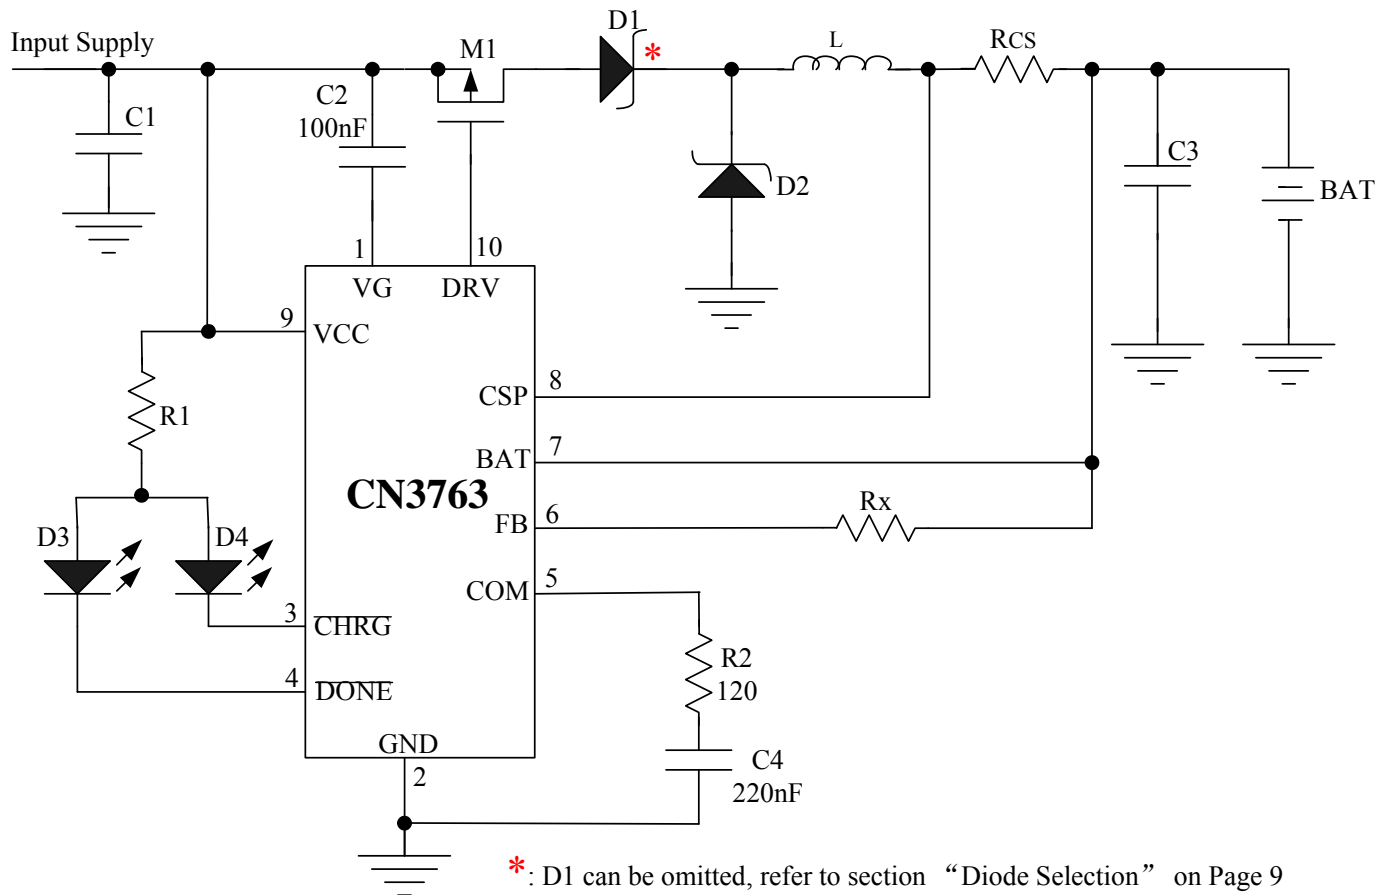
Input Supply

C1

C2
100nF

M1

D1 *

L

RCS

C3

BAT

D2

1
VG

10
DRV

9
VCC

CSP 8

BAT 7

CN3763

FB 6

COM 5

Rx

R1

D3

D4

3
$\overline{CHRG}$

4
$\overline{DONE}$

GND
2

R2
120

C4
220nF

*: D1 can be omitted, refer to section “Diode Selection” on Page 9